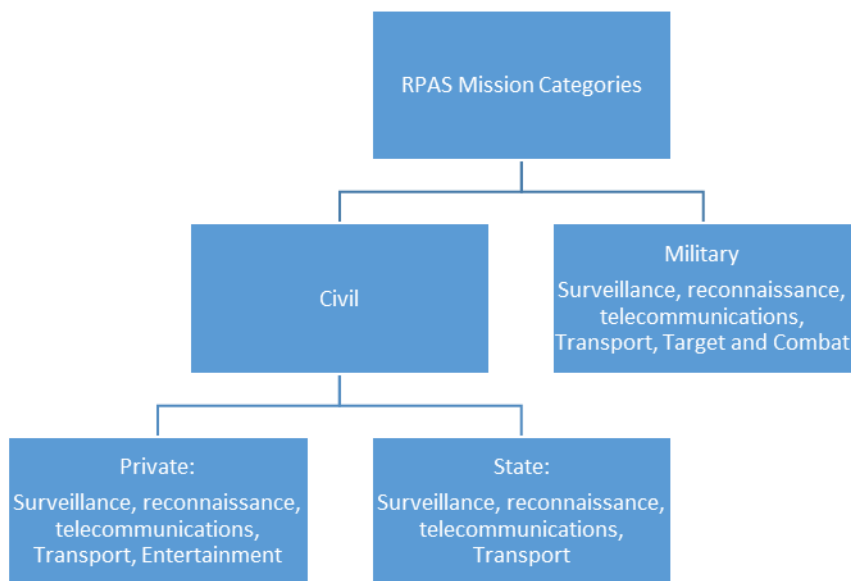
RPAS Mission Categories

Civil

Military
Surveillance, reconnaissance, telecommunications, Transport, Target and Combat

Private:
Surveillance, reconnaissance, telecommunications, Transport, Entertainment

State:
Surveillance, reconnaissance, telecommunications, Transport